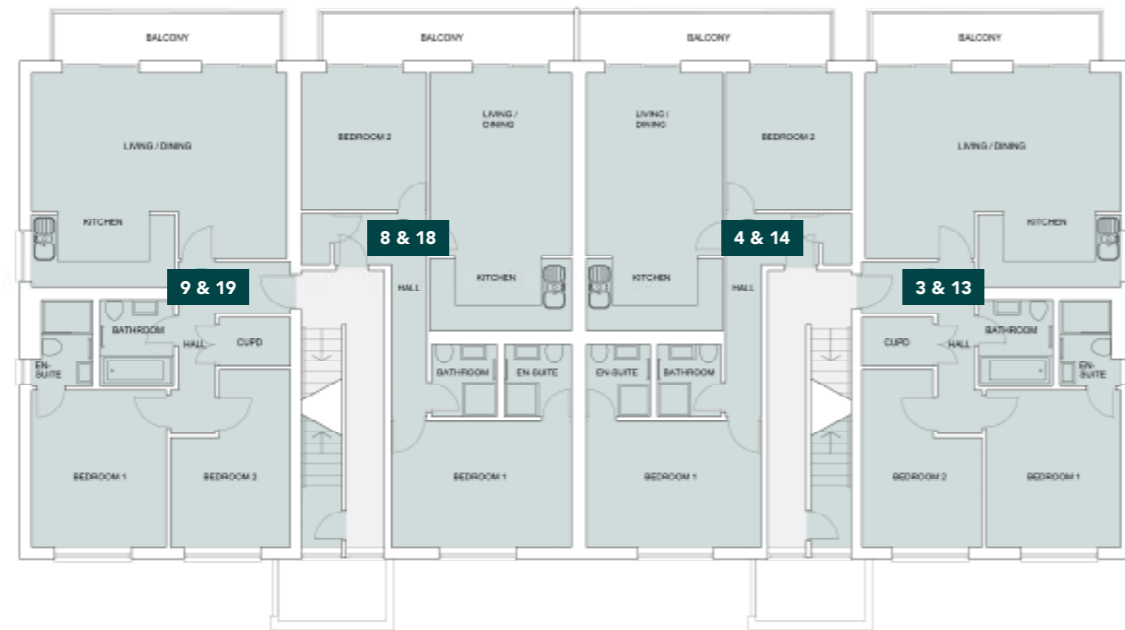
BALCONY
BALCONY
BALCONY
BALCONY

LIVING / DINING
BEDROOM 2
LIVING / DINING
LIVING / DINING
BEDROOM 2
LIVING / DINING

KITCHEN
8 & 18
4 & 14
KITCHEN

9 & 19
KITCHEN
KITCHEN
3 & 13

HALL
HALL

BATHROOM
CUPD
HALL
CUPD
HALL
BATHROOM

EN-SUITE
BATHROOM
EN-SUITE
EN-SUITE
BATHROOM
EN-SUITE

BEDROOM 1
BEDROOM 2
BEDROOM 1
BEDROOM 1
BEDROOM 2
BEDROOM 1